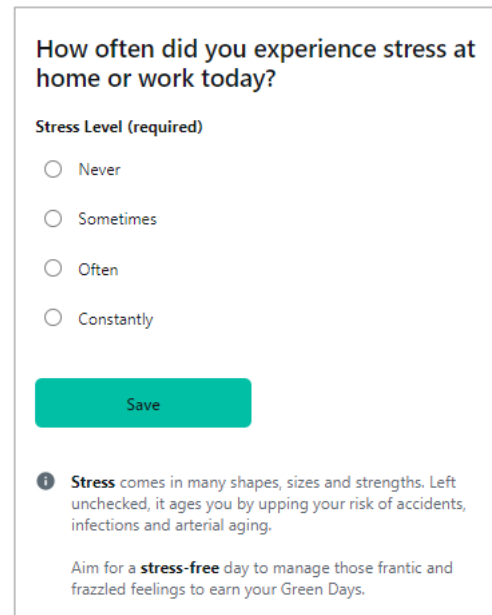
How often did you experience stress at home or work today?

Stress Level (required)

Never

Sometimes

Often

Constantly

Save

Stress comes in many shapes, sizes and strengths. Left unchecked, it ages you by upping your risk of accidents, infections and arterial aging.

Aim for a stress-free day to manage those frantic and frazzled feelings to earn your Green Days.